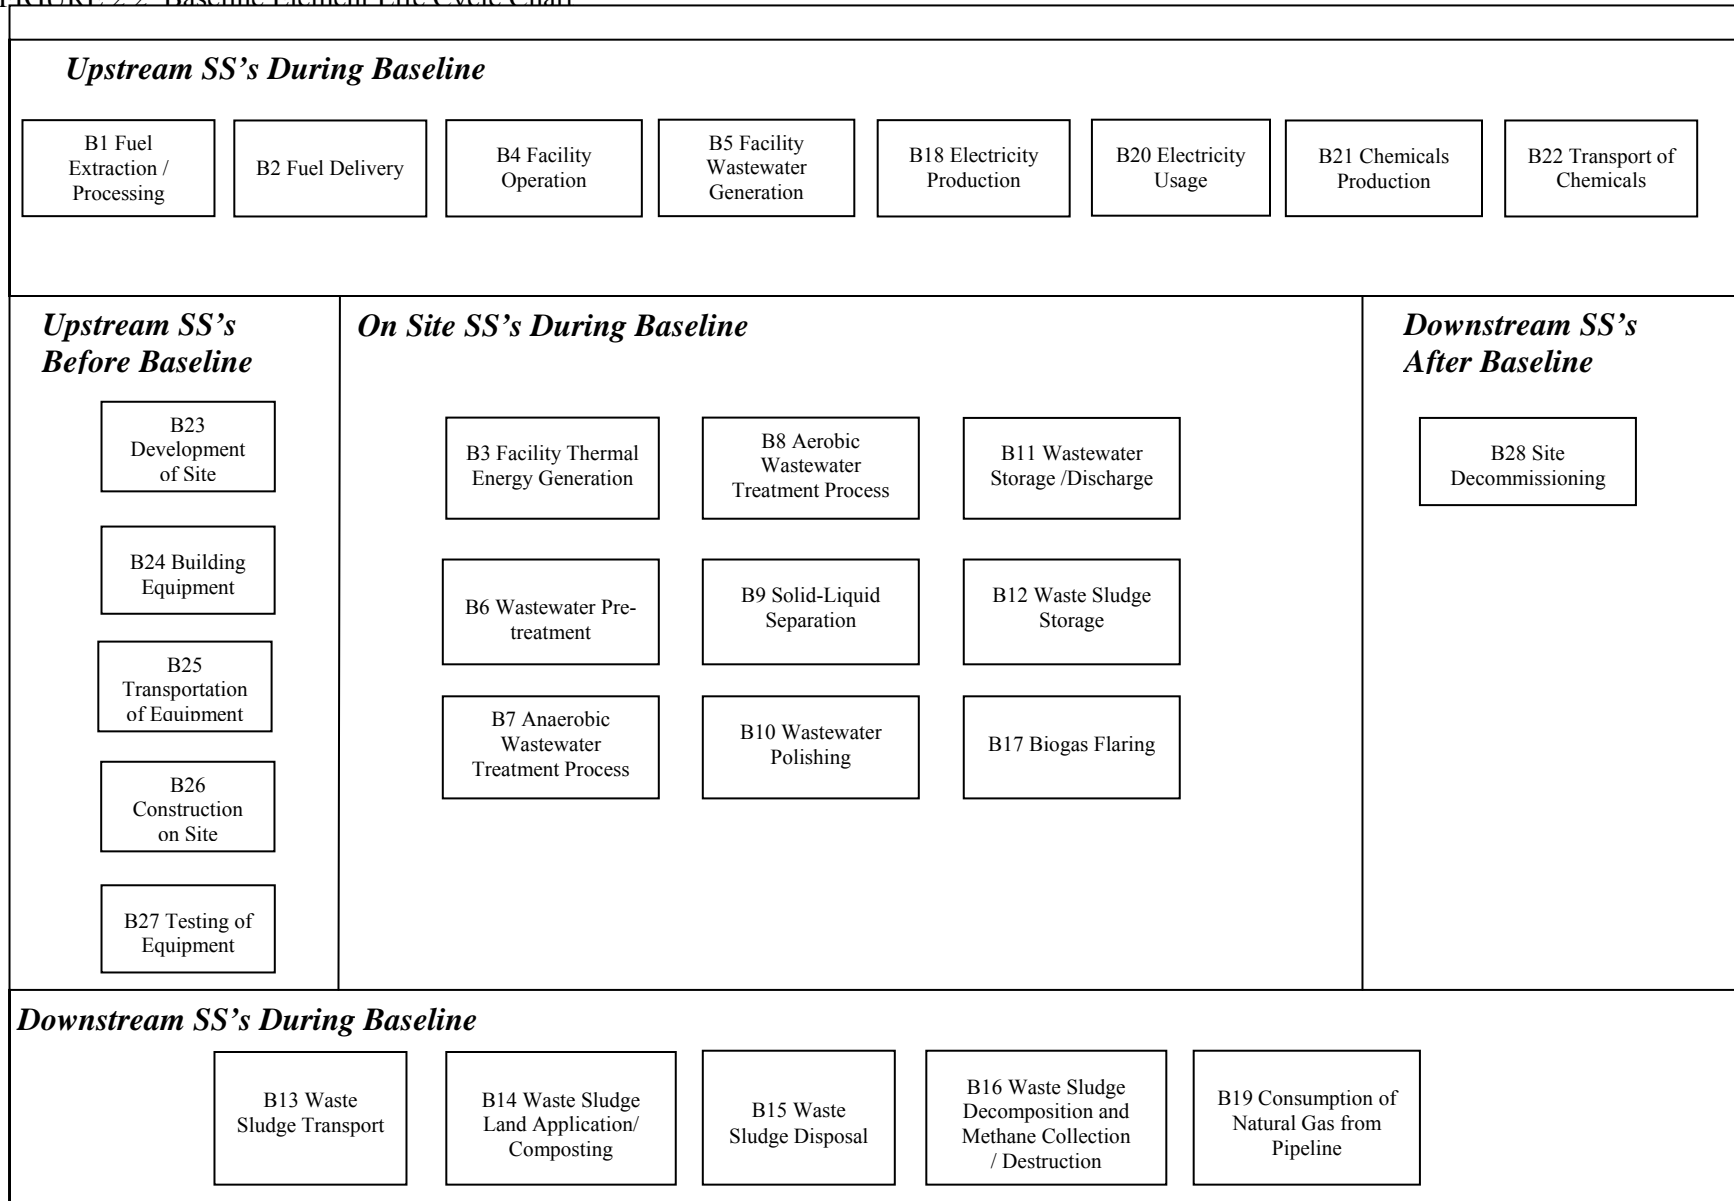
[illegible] Baseline Element Life Cycle Chart

Upstream SS's During Baseline

B1 Fuel Extraction / Processing

B2 Fuel Delivery

B4 Facility Operation

B5 Facility Wastewater Generation

B18 Electricity Production

B20 Electricity Usage

B21 Chemicals Production

B22 Transport of Chemicals

Upstream SS's Before Baseline

B23 Development of Site

B24 Building Equipment

B25 Transportation of Equipment

B26 Construction on Site

B27 Testing of Equipment

On Site SS's During Baseline

B3 Facility Thermal Energy Generation

B8 Aerobic Wastewater Treatment Process

B11 Wastewater Storage /Discharge

B6 Wastewater Pretreatment

B9 Solid-Liquid Separation

B12 Waste Sludge Storage

B7 Anaerobic Wastewater Treatment Process

B10 Wastewater Polishing

B17 Biogas Flaring

Downstream SS's After Baseline

B28 Site Decommissioning

Downstream SS's During Baseline

B13 Waste Sludge Transport

B14 Waste Sludge Land Application/ Composting

B15 Waste Sludge Disposal

B16 Waste Sludge Decomposition and Methane Collection / Destruction

B19 Consumption of Natural Gas from Pipeline